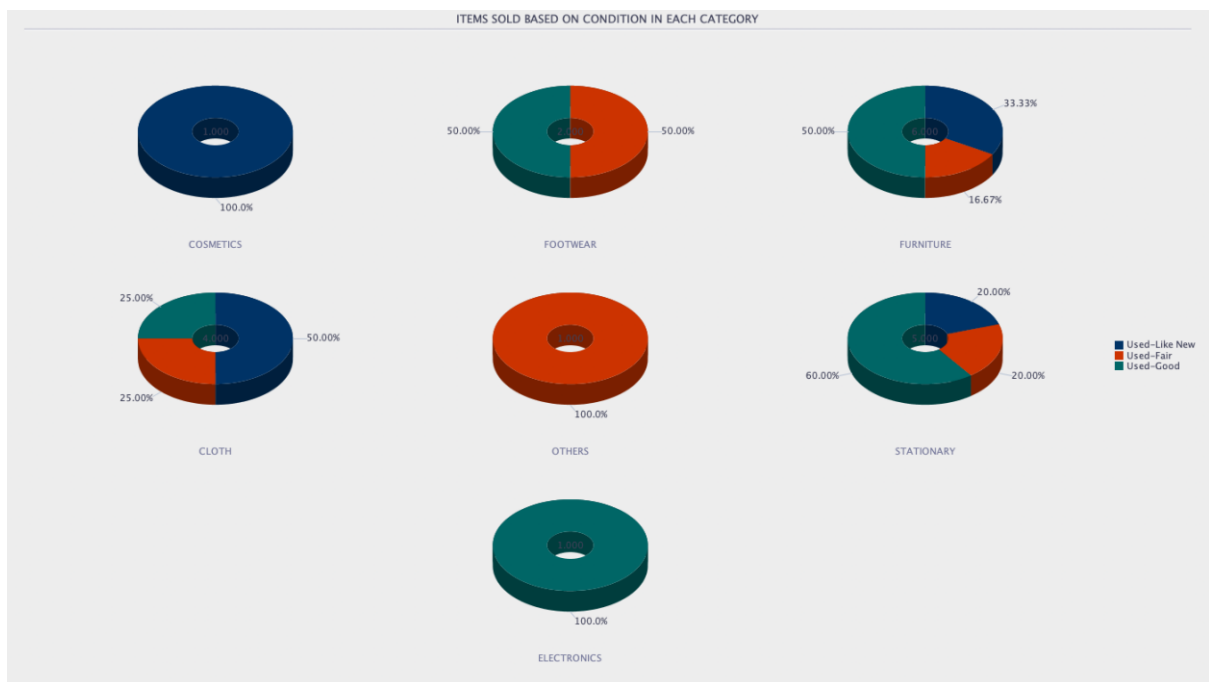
ITEMS SOLD BASED ON CONDITION IN EACH CATEGORY

1.000
100.0%
COSMETICS

50.00%
2.000
50.00%
FOOTWEAR

50.00%
6.000
33.33%
16.67%
FURNITURE

25.00%
4.000
50.00%
25.00%
CLOTH

1.000
100.0%
OTHERS

20.00%
5.000
60.00%
20.00%
STATIONARY

Used-Like New
Used-Fair
Used-Good

1.000
100.0%
ELECTRONICS